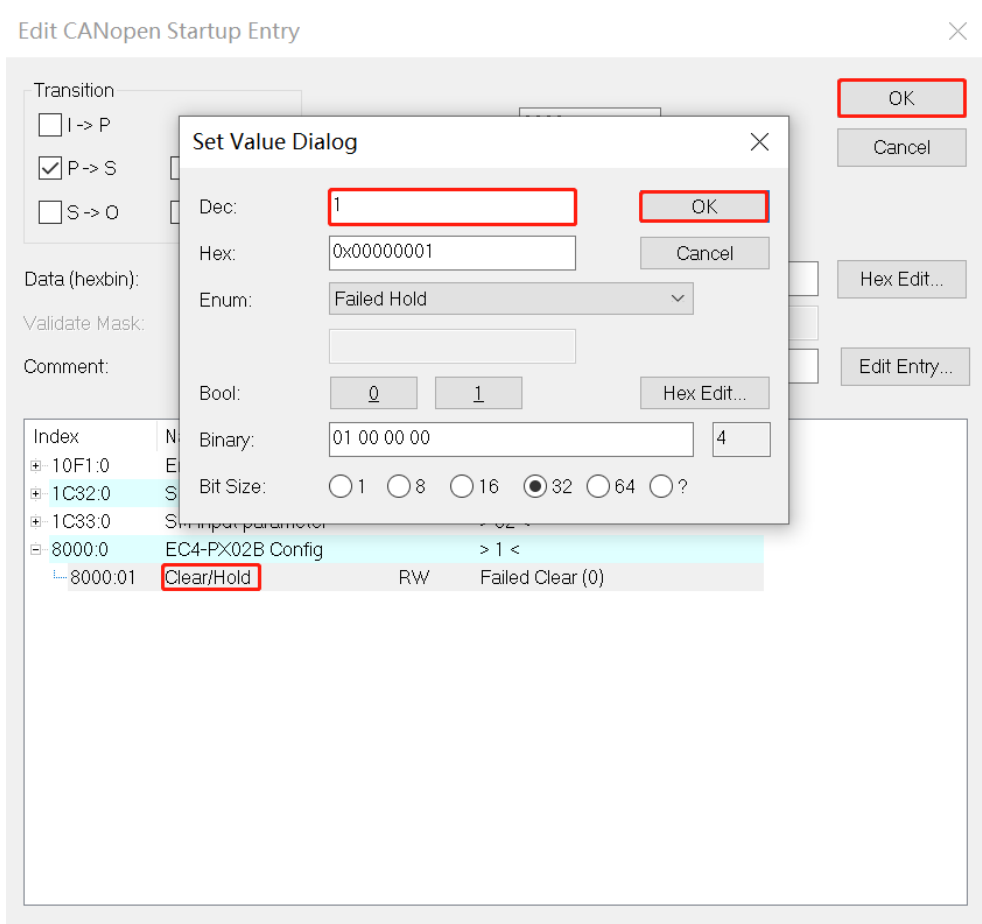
Edit CANopen Startup Entry

Transition

I -> P

P -> S

S -> O

Data (hexbin):

Validate Mask:

Comment:

OK

Cancel

Hex Edit...

Edit Entry...

| Index | N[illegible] | | |
|---|---|---|---|
| 10F1:0 | E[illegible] | | |
| 1C32:0 | S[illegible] | | |
| 1C33:0 | S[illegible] | | > 02 < |
| 8000:0 | EC4-PX02B Config | | > 1 < |
| 8000:01 | Clear/Hold | RW | Failed Clear (0) |

Set Value Dialog

Dec: 1

OK

Hex: 0x00000001

Cancel

Enum: Failed Hold

Bool: 0 1

Hex Edit...

Binary: 01 00 00 00 4

Bit Size: 1 8 16 32 64 ?